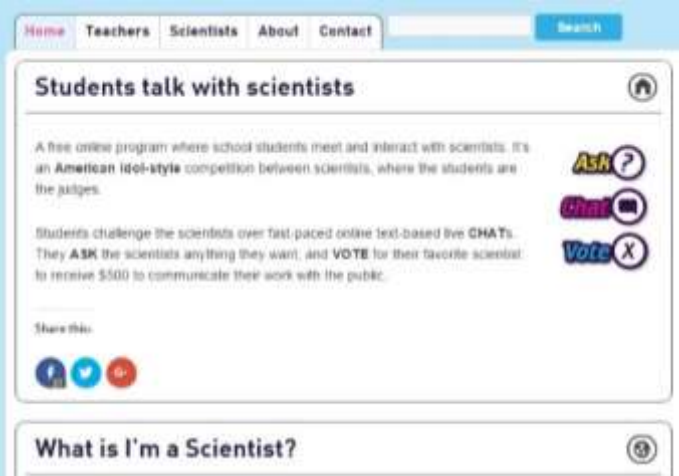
Home Teachers Scientists About Contact Search

Students talk with scientists

A free online program where school students meet and interact with scientists. It's an American Idol-style competition between scientists, where the students are the judges.

Students challenge the scientists over fast-paced online text-based live CHATs. They ASK the scientists anything they want, and VOTE for their favorite scientist to receive $500 to communicate their work with the public.

Ask ?
Chat
Vote X

Share this:

f G+

What is I'm a Scientist?